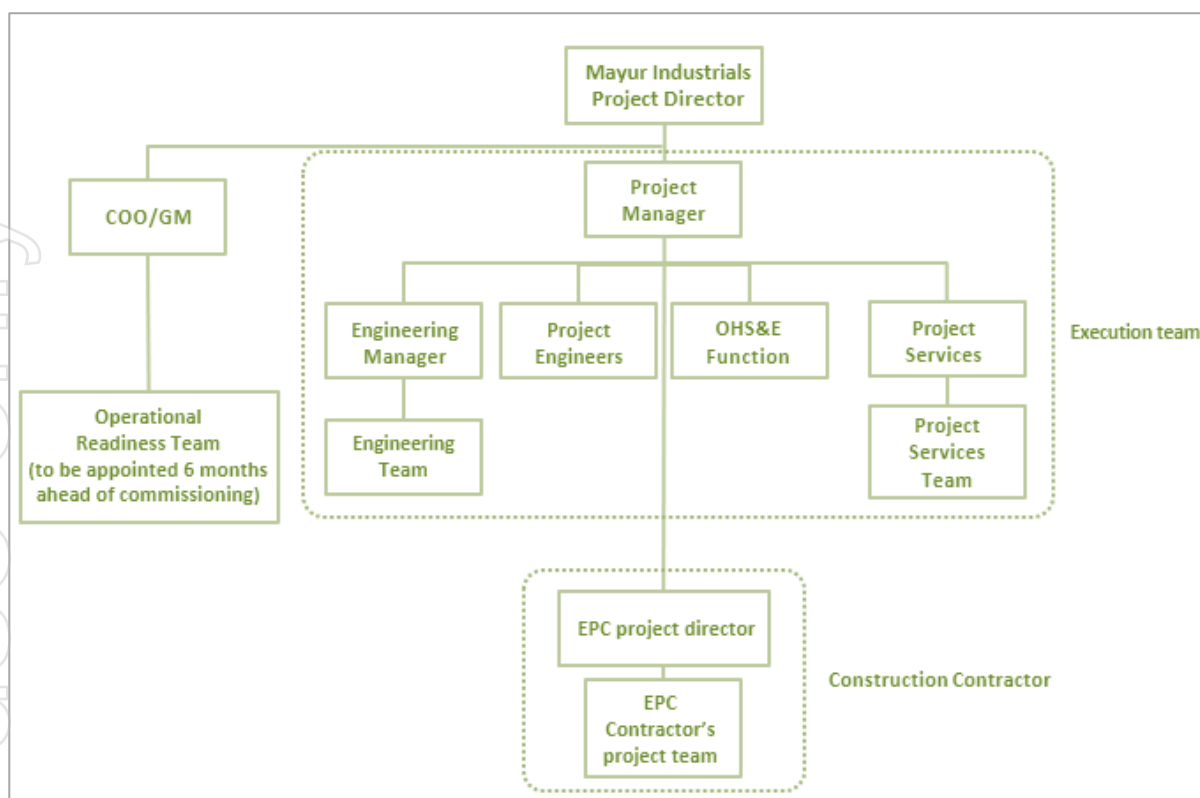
Mayur Industrials
Project Director

COO/GM

Project
Manager

Engineering
Manager

Project
Engineers

OHS&E
Function

Project
Services

Execution team

Engineering
Team

Project
Services
Team

Operational
Readiness Team
(to be appointed 6 months
ahead of commissioning)

EPC project director

EPC
Contractor's
project team

Construction Contractor